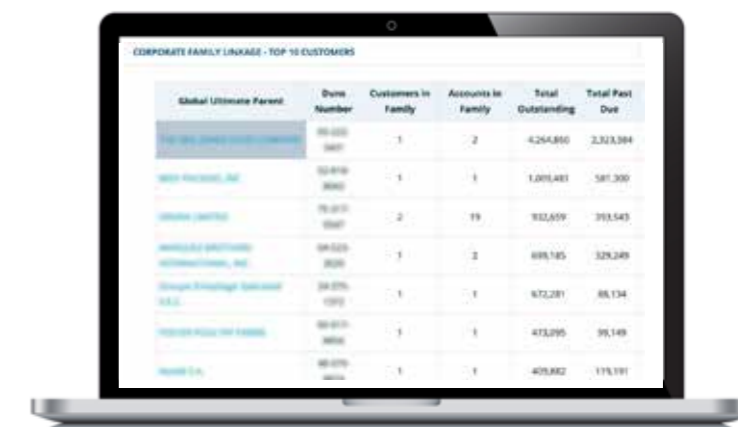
CORPORATE FAMILY LINKAGE - TOP 10 CUSTOMERS

| Global Ultimate Parent | Duns Number | Customers in Family | Accounts in Family | Total Outstanding | Total Past Due |
|---|---|---|---|---|---|
| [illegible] | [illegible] | 1 | 2 | 4,264,850 | 2,323,584 |
| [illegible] | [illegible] | 1 | 1 | 1,005,481 | 581,300 |
| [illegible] | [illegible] | 2 | 19 | 932,659 | 393,543 |
| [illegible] | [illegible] | 1 | 2 | 699,185 | 329,249 |
| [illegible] | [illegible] | 1 | 1 | 672,281 | 88,134 |
| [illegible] | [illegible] | 1 | 1 | 413,295 | 99,149 |
| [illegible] | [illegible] | 1 | 1 | 405,882 | 119,191 |